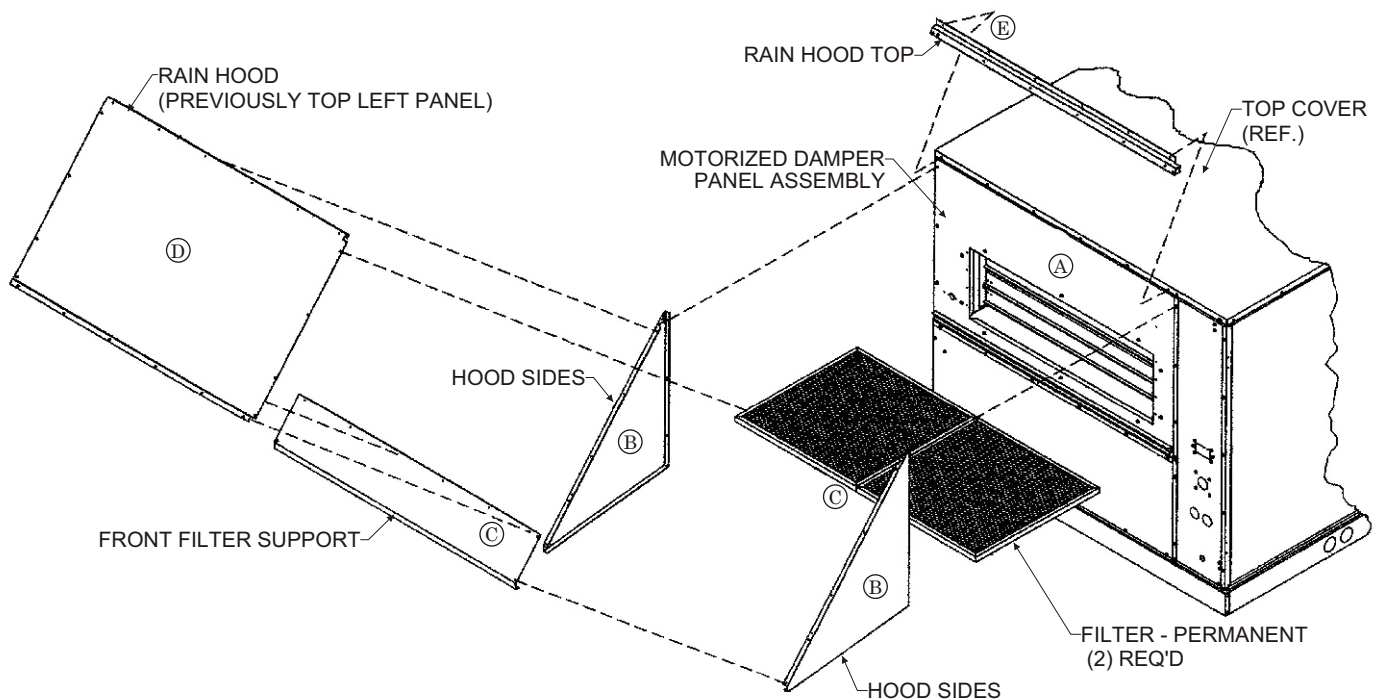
RAIN HOOD TOP

Ⓔ

RAIN HOOD (PREVIOUSLY TOP LEFT PANEL)

TOP COVER (REF.)

MOTORIZED DAMPER PANEL ASSEMBLY

Ⓓ

Ⓐ

HOOD SIDES

Ⓑ

Ⓒ

FRONT FILTER SUPPORT

Ⓒ

Ⓑ

FILTER - PERMANENT (2) REQ'D

HOOD SIDES